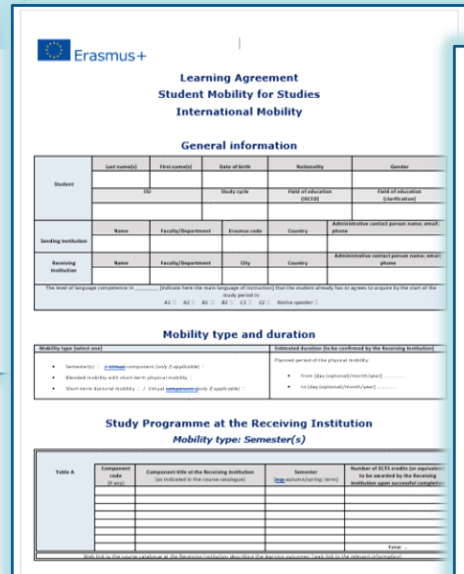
Erasmus+

Learning Agreement
Student Mobility for Studies
International Mobility

General information

| Student | Last name(s) | First name(s) | Date of birth | Nationality | Gender |
|---|---|---|---|---|---|
| | | | | | |
| | ESI | | Study cycle | Field of education (ISCED) | Field of education (clarification) |
| | | | | | |

| | Name | Faculty/Department | Erasmus code | Country | Administrative contact person name; email; phone |
|---|---|---|---|---|---|
| Sending Institution | | | | | |

| | Name | Faculty/Department | City | Country | Administrative contact person name; email; phone |
|---|---|---|---|---|---|
| Receiving Institution | | | | | |

The level of language competence in ________ [indicate here the main language of instruction] that the student already has or agrees to acquire by the start of the study period is:
A1 ☐ A2 ☐ B1 ☐ B2 ☐ C1 ☐ C2 ☐ Native speaker ☐

Mobility type and duration

| Mobility type (select one) | Estimated duration (to be confirmed by the Receiving Institution) |
|---|---|
| • Semester(s) ☐ + virtual component (only if applicable) ☐<br>• Blended mobility with short-term physical mobility ☐<br>• Short-term doctoral mobility ☐ / Virtual component (only if applicable) ☐ | Planned period of the physical mobility:<br>• from [day (optional)/month/year] ……….<br>• to [day (optional)/month/year] ………. |

Study Programme at the Receiving Institution
Mobility type: Semester(s)

| Table A | Component code (if any) | Component title at the Receiving Institution (as indicated in the course catalogue) | Semester (e.g. autumn/spring; term) | Number of ECTS credits (or equivalent) to be awarded by the Receiving Institution upon successful completion |
|---|---|---|---|---|
| | | | | |
| | | | | |
| | | | | |
| | | | | |
| | | | | |
| | | | | |
| | | | | Total : |

Web link to the course catalogue at the Receiving Institution describing the learning outcomes: [web link to the relevant information]